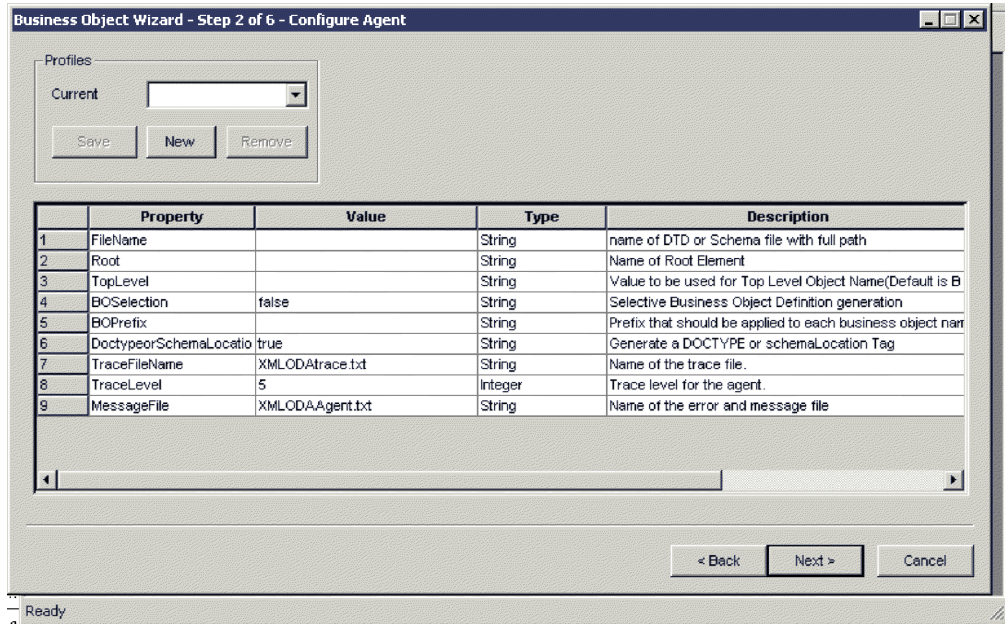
Business Object Wizard - Step 2 of 6 - Configure Agent

Profiles

Current

Save New Remove

| | Property | Value | Type | Description |
|---|---|---|---|---|
| 1 | FileName | | String | name of DTD or Schema file with full path |
| 2 | Root | | String | Name of Root Element |
| 3 | TopLevel | | String | Value to be used for Top Level Object Name(Default is B |
| 4 | BOSelection | false | String | Selective Business Object Definition generation |
| 5 | BOPrefix | | String | Prefix that should be applied to each business object nam |
| 6 | DoctypeorSchemaLocatio | true | String | Generate a DOCTYPE or schemaLocation Tag |
| 7 | TraceFileName | XMLODAtrace.txt | String | Name of the trace file. |
| 8 | TraceLevel | 5 | Integer | Trace level for the agent. |
| 9 | MessageFile | XMLODAAgent.txt | String | Name of the error and message file |

< Back Next > Cancel

Ready